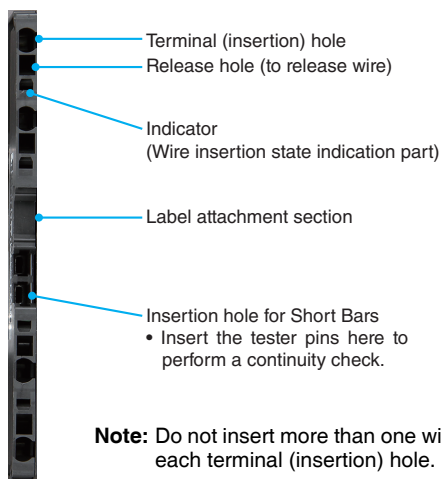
Terminal (insertion) hole
Release hole (to release wire)

Indicator
(Wire insertion state indication part)

Label attachment section

Insertion hole for Short Bars
• Insert the tester pins here to perform a continuity check.

Note: Do not insert more than one wi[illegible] each terminal (insertion) hole.